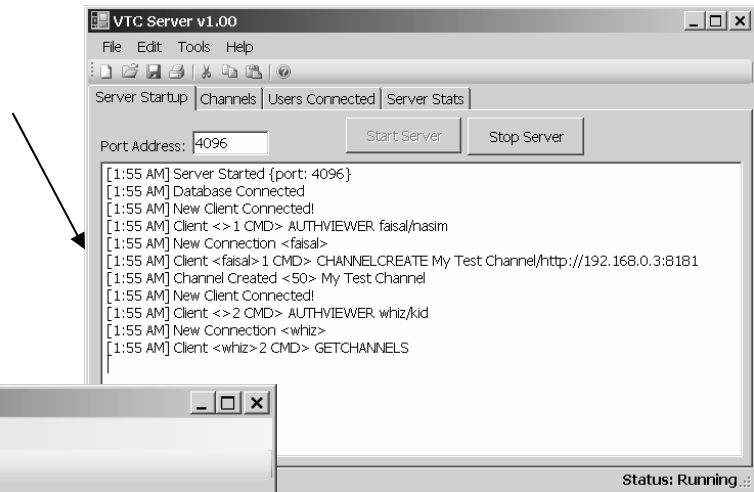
VTC Server v1.00

File Edit Tools Help

Server Startup | Channels | Users Connected | Server Stats

Port Address: 4096

Start Server

Stop Server

[1:55 AM] Server Started {port: 4096}
[1:55 AM] Database Connected
[1:55 AM] New Client Connected!
[1:55 AM] Client <>1 CMD> AUTHVIEWER faisal/nasim
[1:55 AM] New Connection <faisal>
[1:55 AM] Client <faisal>1 CMD> CHANNELCREATE My Test Channel/http://192.168.0.3:8181
[1:55 AM] Channel Created <50> My Test Channel
[1:55 AM] New Client Connected!
[1:55 AM] Client <>2 CMD> AUTHVIEWER whiz/kid
[1:55 AM] New Connection <whiz>
[1:55 AM] Client <whiz>2 CMD> GETCHANNELS

Status: Running